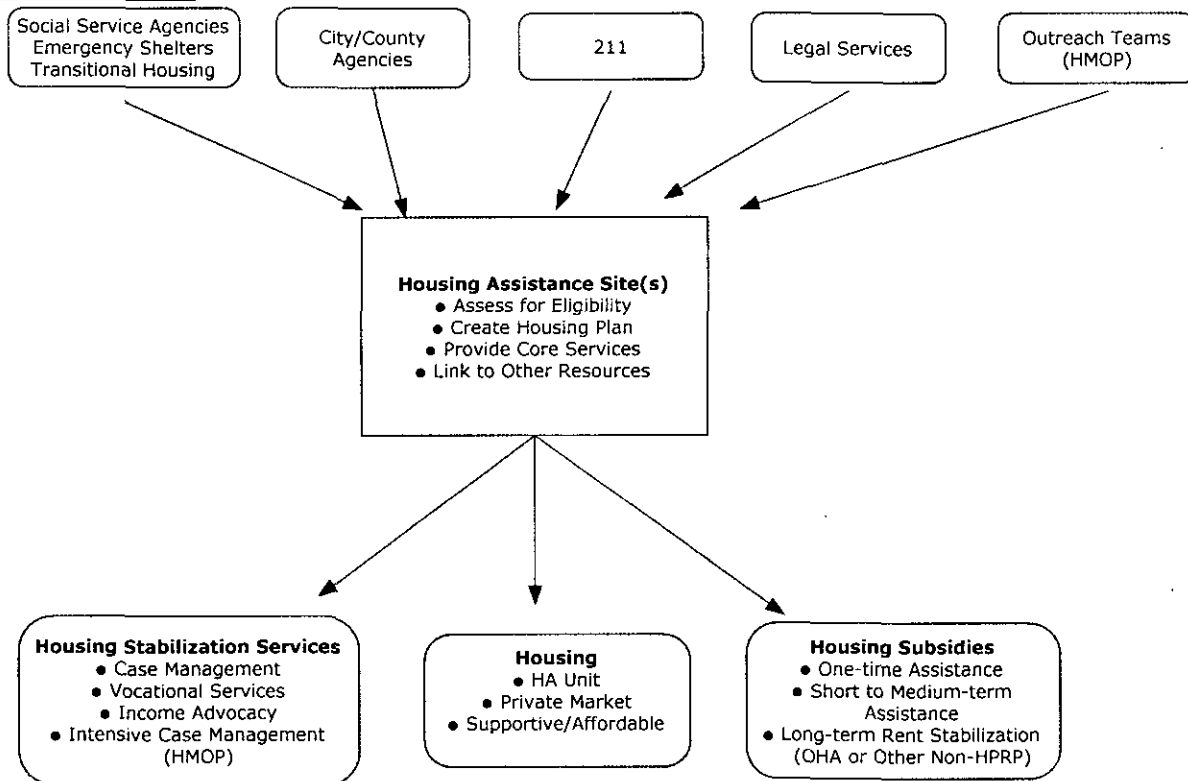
Social Service Agencies
Emergency Shelters
Transitional Housing

City/County Agencies

211

Legal Services

Outreach Teams (HMOP)

**Housing Assistance Site(s)**
• Assess for Eligibility
• Create Housing Plan
• Provide Core Services
• Link to Other Resources

**Housing Stabilization Services**
• Case Management
• Vocational Services
• Income Advocacy
• Intensive Case Management (HMOP)

**Housing**
• HA Unit
• Private Market
• Supportive/Affordable

**Housing Subsidies**
• One-time Assistance
• Short to Medium-term Assistance
• Long-term Rent Stabilization (OHA or Other Non-HPRP)